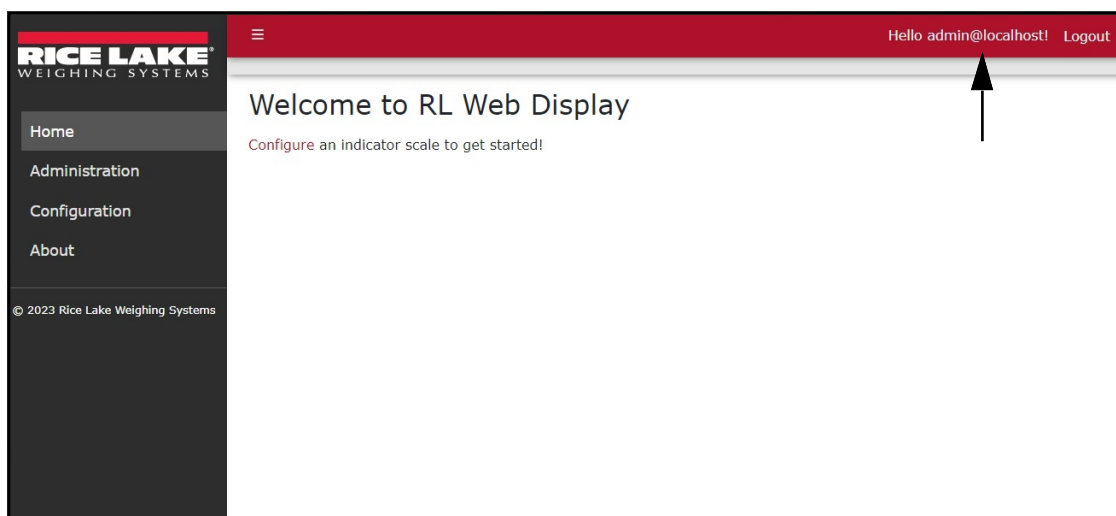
RICE LAKE®
WEIGHING SYSTEMS

≡

Hello admin@localhost! Logout

Home
Administration
Configuration
About

© 2023 Rice Lake Weighing Systems

Welcome to RL Web Display

Configure an indicator scale to get started!